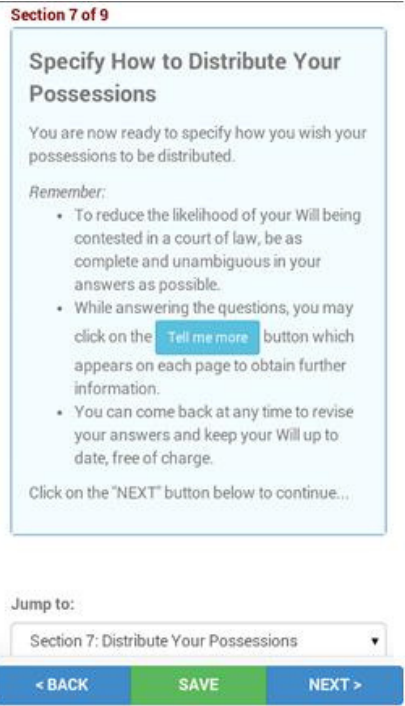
Section 7 of 9

Specify How to Distribute Your Possessions

You are now ready to specify how you wish your possessions to be distributed.

Remember:

- To reduce the likelihood of your Will being contested in a court of law, be as complete and unambiguous in your answers as possible.
- While answering the questions, you may click on the Tell me more button which appears on each page to obtain further information.
- You can come back at any time to revise your answers and keep your Will up to date, free of charge.

Click on the "NEXT" button below to continue...

Jump to:

Section 7: Distribute Your Possessions

< BACK SAVE NEXT >